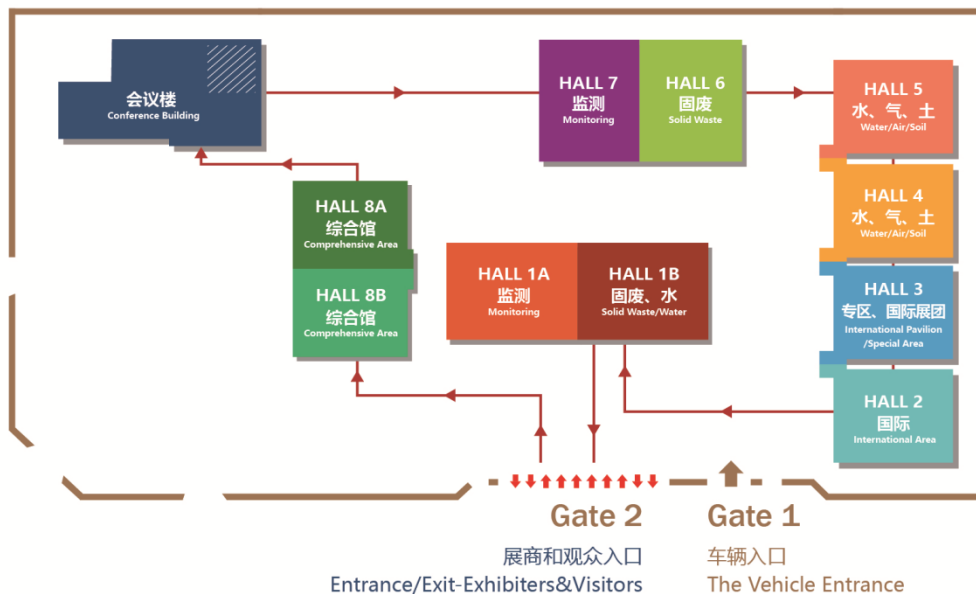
会议楼
Conference Building

HALL 7
监测
Monitoring

HALL 6
固废
Solid Waste

HALL 5
水、气、土
Water/Air/Soil

HALL 8A
综合馆
Comprehensive Area

HALL 4
水、气、土
Water/Air/Soil

HALL 1A
监测
Monitoring

HALL 1B
固废、水
Solid Waste/Water

HALL 8B
综合馆
Comprehensive Area

HALL 3
专区、国际展团
International Pavilion
/Special Area

HALL 2
国际
International Area

Gate 2
展商和观众入口
Entrance/Exit-Exhibiters&Visitors

Gate 1
车辆入口
The Vehicle Entrance